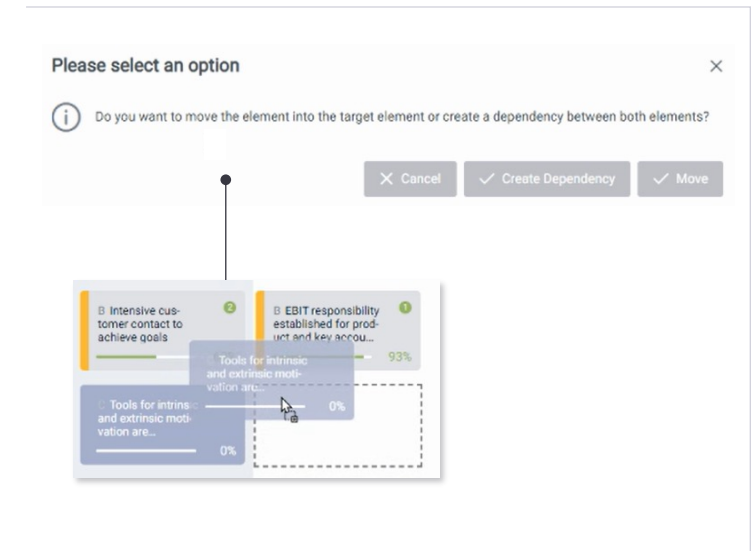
Please select an option

×

Do you want to move the element into the target element or create a dependency between both elements?

Cancel

Create Dependency

Move

B Intensive customer contact to achieve goals

2

B EBIT responsibility established for product and key accou...

1

93%

C Tools for intrinsic and extrinsic motivation are...

0%

C Tools for intrinsic and extrinsic motivation are...

0%